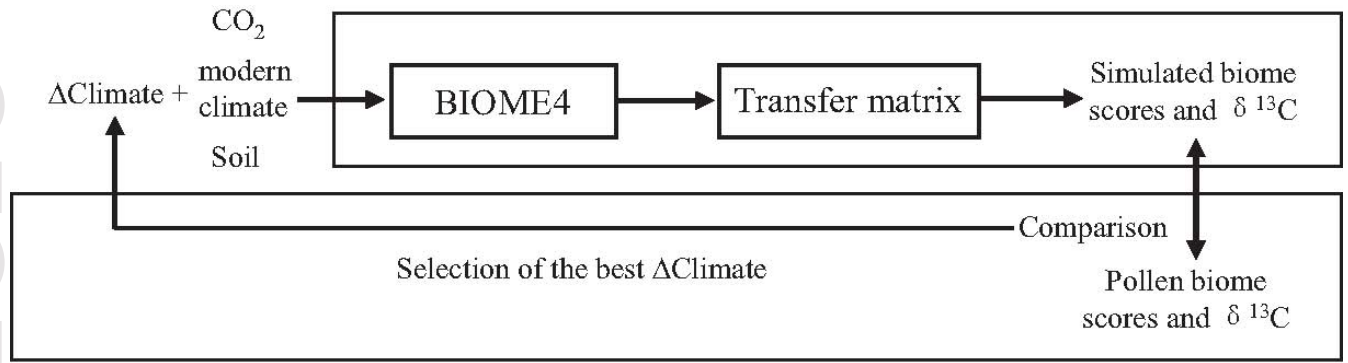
$CO_2$

modern climate

$\Delta$Climate +

Soil

BIOME4

Transfer matrix

Simulated biome scores and $\delta^{13}C$

Comparison

Selection of the best $\Delta$Climate

Pollen biome scores and $\delta^{13}C$